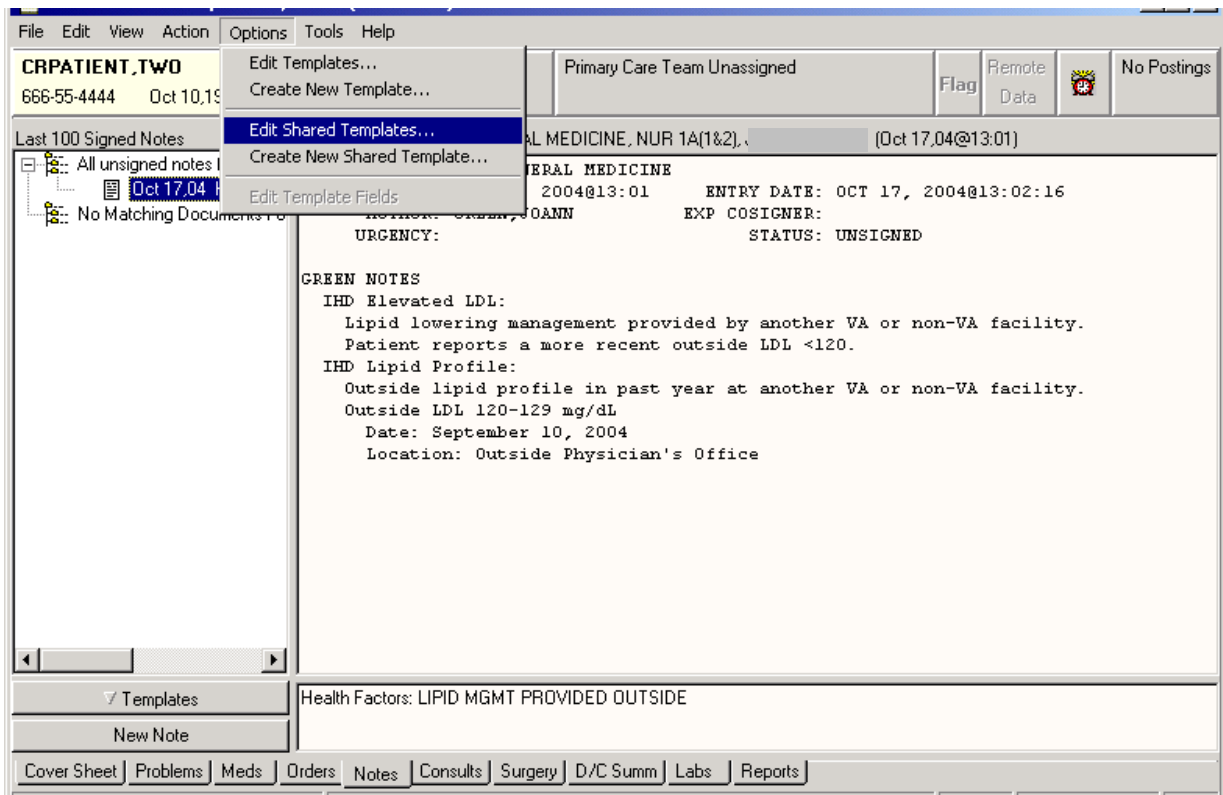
File Edit View Action Options Tools Help

CRPATIENT,TWO
666-55-4444 Oct 10,19

Edit Templates...
Create New Template...
Edit Shared Templates...
Create New Shared Template...
Edit Template Fields

Primary Care Team Unassigned

Flag

Remote Data

No Postings

Last 100 Signed Notes

AL MEDICINE, NUR 1A(1&2), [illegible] (Oct 17,04@13:01)

All unsigned notes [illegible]
Oct 17,04 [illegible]
No Matching Documents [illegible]

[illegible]ERAL MEDICINE
2004@13:01 ENTRY DATE: OCT 17, 2004@13:02:16
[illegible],JOANN EXP COSIGNER:
URGENCY: STATUS: UNSIGNED

GREEN NOTES
IHD Elevated LDL:
Lipid lowering management provided by another VA or non-VA facility.
Patient reports a more recent outside LDL <120.
IHD Lipid Profile:
Outside lipid profile in past year at another VA or non-VA facility.
Outside LDL 120-129 mg/dL
Date: September 10, 2004
Location: Outside Physician's Office

Templates

New Note

Health Factors: LIPID MGMT PROVIDED OUTSIDE

Cover Sheet | Problems | Meds | Orders | Notes | Consults | Surgery | D/C Summ | Labs | Reports